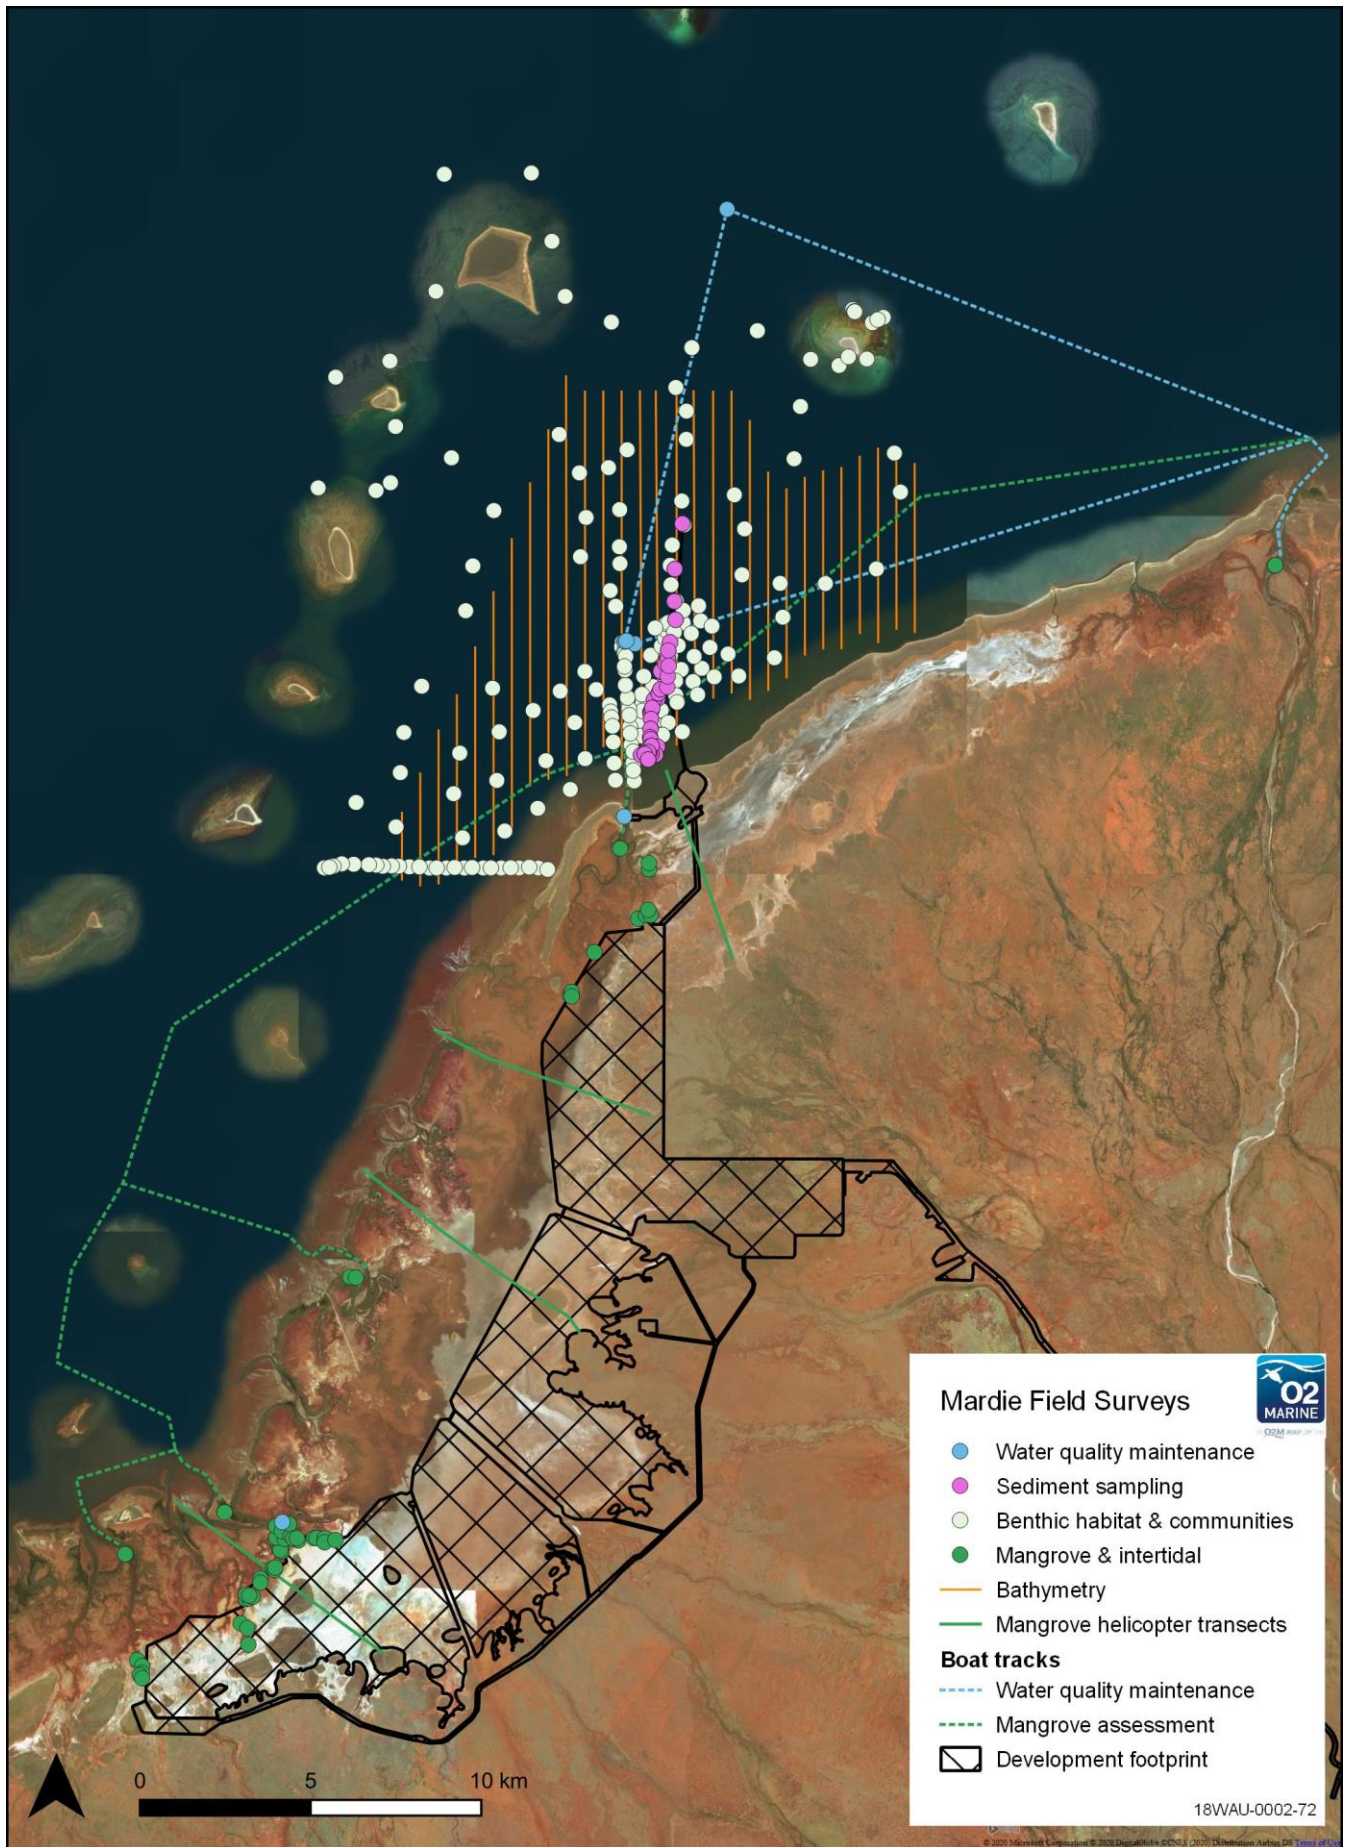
Mardie Field Surveys

O2 MARINE

Water quality maintenance
Sediment sampling
Benthic habitat & communities
Mangrove & intertidal
Bathymetry
Mangrove helicopter transects

Boat tracks
Water quality maintenance
Mangrove assessment
Development footprint

0 5 10 km

18WAU-0002-72

© 2020 Microsoft Corporation © 2020 DigitalGlobe ©CNES (2020) Distribution Airbus DS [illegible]